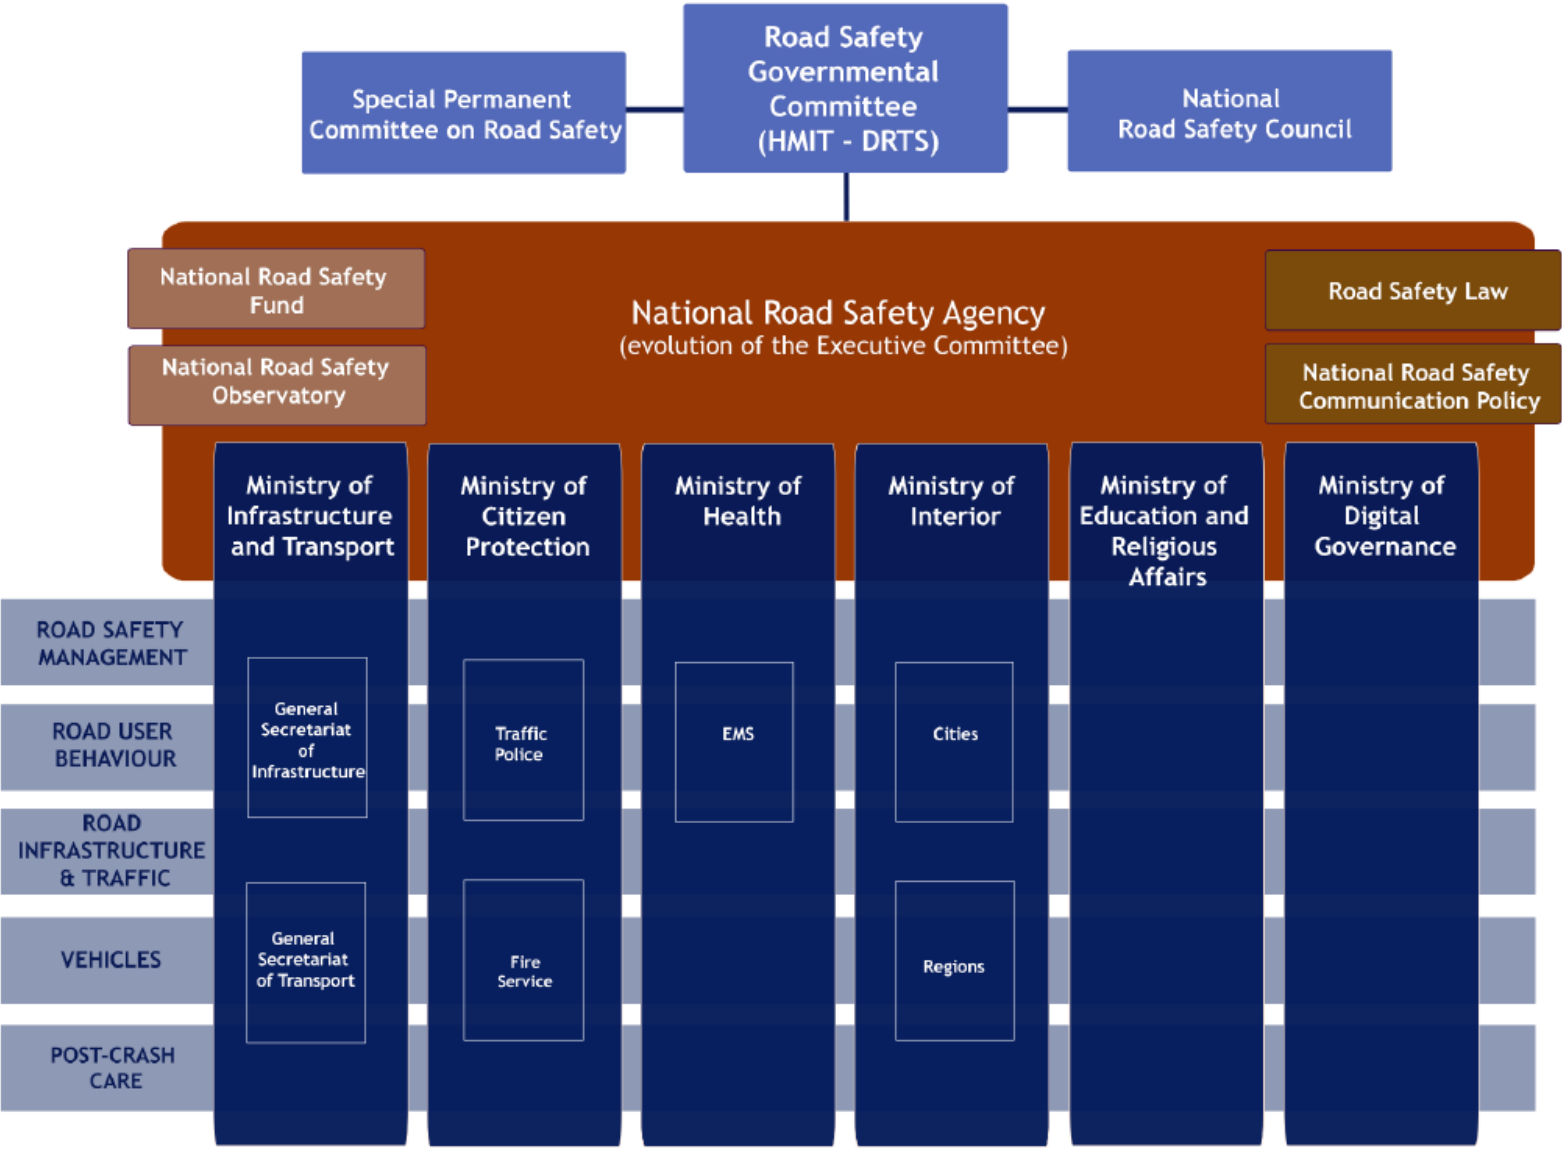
Special Permanent Committee on Road Safety

Road Safety Governmental Committee (HMIT - DRTS)

National Road Safety Council

National Road Safety Fund

National Road Safety Observatory

National Road Safety Agency
(evolution of the Executive Committee)

Road Safety Law

National Road Safety Communication Policy

Ministry of Infrastructure and Transport

Ministry of Citizen Protection

Ministry of Health

Ministry of Interior

Ministry of Education and Religious Affairs

Ministry of Digital Governance

ROAD SAFETY MANAGEMENT

ROAD USER BEHAVIOUR

ROAD INFRASTRUCTURE & TRAFFIC

VEHICLES

POST-CRASH CARE

General Secretariat of Infrastructure

General Secretariat of Transport

Traffic Police

Fire Service

EMS

Cities

Regions